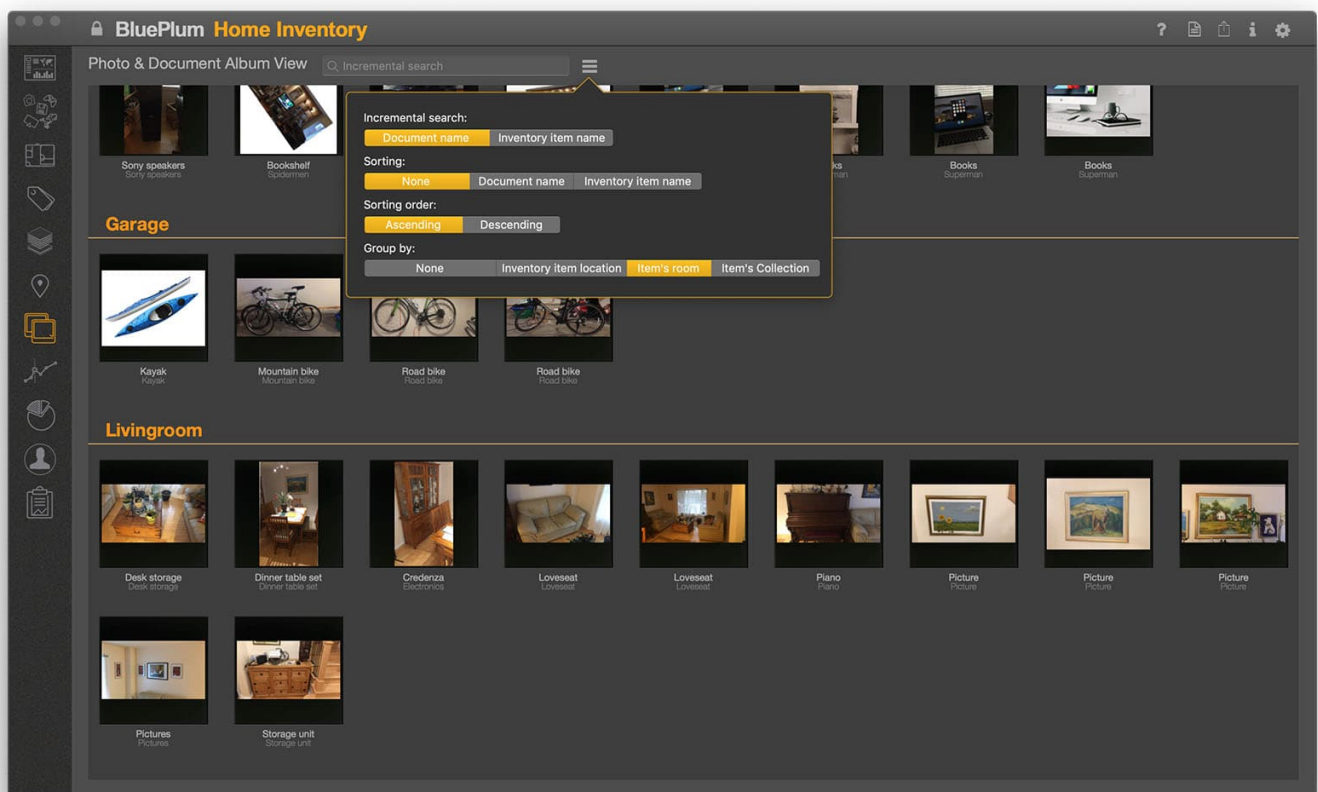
BluePlum Home Inventory

Photo & Document Album View

Incremental search

Sony speakers
Sony speakers

Bookshelf
Spidermen

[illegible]ks
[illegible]man

Books
Superman

Books
Superman

Incremental search:
Document name | Inventory item name

Sorting:
None | Document name | Inventory item name

Sorting order:
Ascending | Descending

Group by:
None | Inventory item location | Item's room | Item's Collection

Garage

Kayak
Kayak

Mountain bike
Mountain bike

Road bike
Road bike

Road bike
Road bike

Livingroom

Desk storage
Desk storage

Dinner table set
Dinner table set

Credenza
Electronics

Loveseat
Loveseat

Loveseat
Loveseat

Piano
Piano

Picture
Picture

Picture
Picture

Picture
Picture

Pictures
Pictures

Storage unit
Storage unit